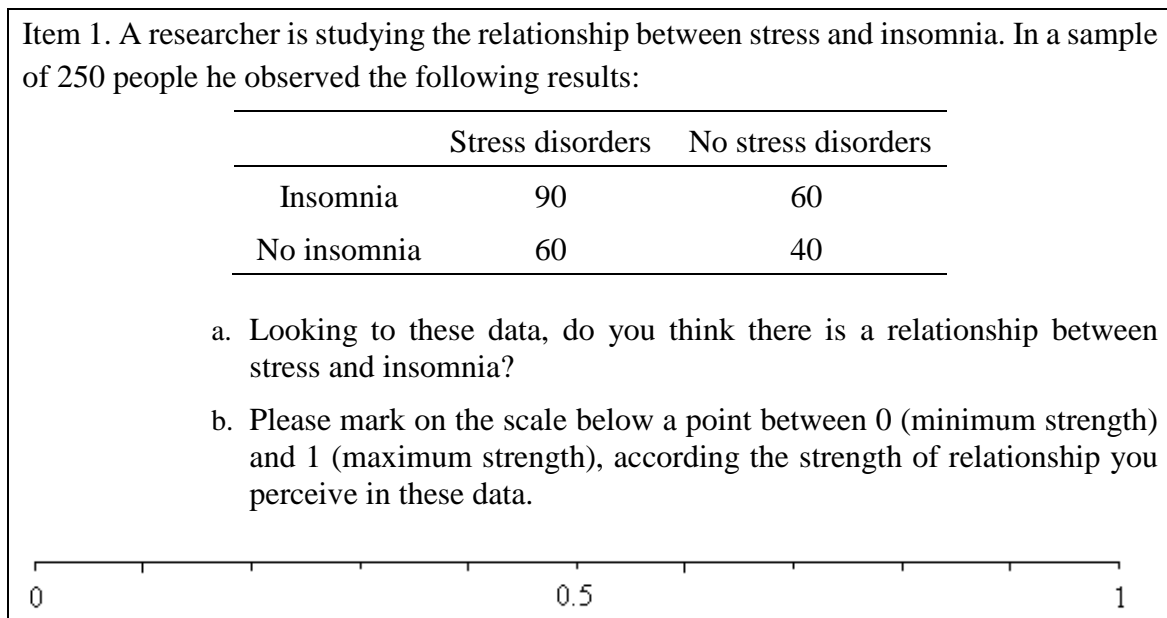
Item 1. A researcher is studying the relationship between stress and insomnia. In a sample of 250 people he observed the following results:

| | Stress disorders | No stress disorders |
|---|---|---|
| Insomnia | 90 | 60 |
| No insomnia | 60 | 40 |

a. Looking to these data, do you think there is a relationship between stress and insomnia?

b. Please mark on the scale below a point between 0 (minimum strength) and 1 (maximum strength), according the strength of relationship you perceive in these data.

0 0.5 1